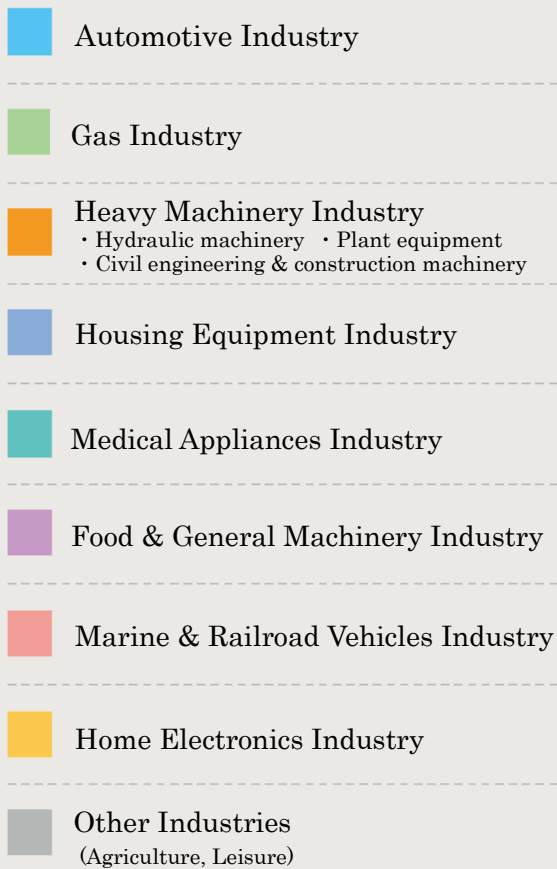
Automotive Industry

Gas Industry

Heavy Machinery Industry
・Hydraulic machinery ・Plant equipment
・Civil engineering & construction machinery

Housing Equipment Industry

Medical Appliances Industry

Food & General Machinery Industry

Marine & Railroad Vehicles Industry

Home Electronics Industry

Other Industries
(Agriculture, Leisure)